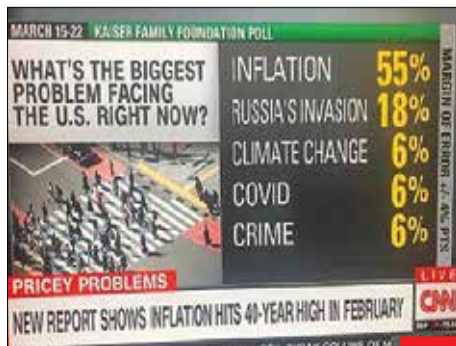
MARCH 15-22 KAISER FAMILY FOUNDATION POLL

WHAT'S THE BIGGEST PROBLEM FACING THE U.S. RIGHT NOW?

| | |
|---|---|
| INFLATION | 55% |
| RUSSIA'S INVASION | 18% |
| CLIMATE CHANGE | 6% |
| COVID | 6% |
| CRIME | 6% |

MARGIN OF ERROR +/- 4% PTS

PRICEY PROBLEMS

NEW REPORT SHOWS INFLATION HITS 40-YEAR HIGH IN FEBRUARY

LIVE

CNN

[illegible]